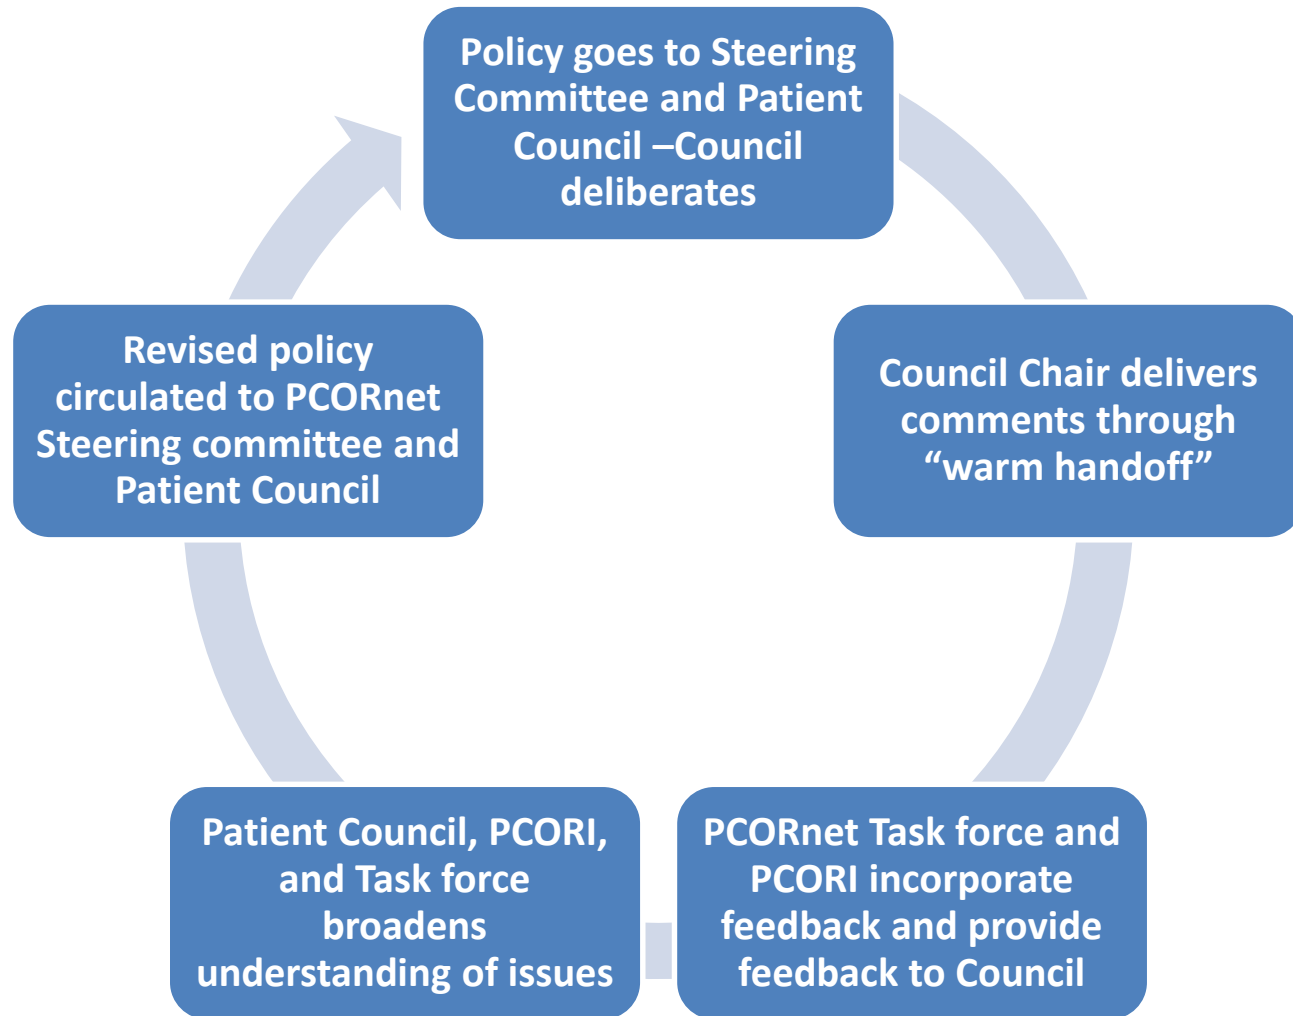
Policy goes to Steering Committee and Patient Council –Council deliberates

Council Chair delivers comments through “warm handoff”

PCORnet Task force and PCORI incorporate feedback and provide feedback to Council

Patient Council, PCORI, and Task force broadens understanding of issues

Revised policy circulated to PCORnet Steering committee and Patient Council